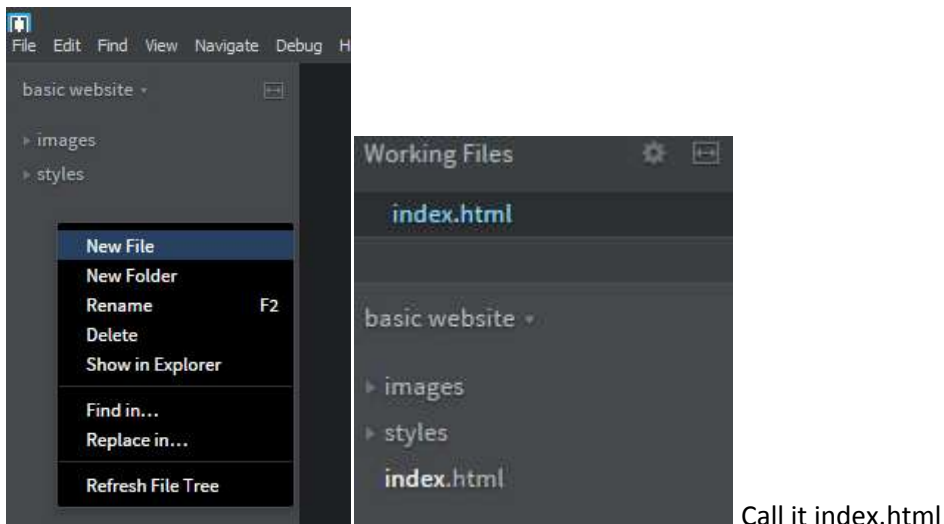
File Edit Find View Navigate Debug H

basic website ▾

▸ images
▸ styles

New File
New Folder
Rename F2
Delete
Show in Explorer
Find in...
Replace in...
Refresh File Tree

Working Files

index.html

basic website ▾

▸ images
▸ styles
index.html

Call it index.html